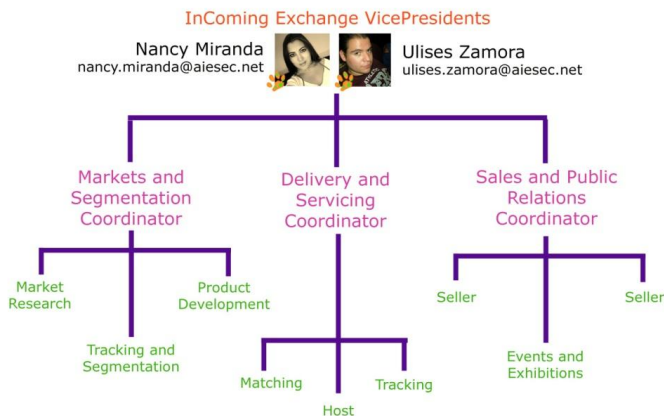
InComing Exchange VicePresidents

Nancy Miranda
nancy.miranda@aiesec.net

Ulises Zamora
ulises.zamora@aiesec.net

Markets and Segmentation Coordinator

Delivery and Servicing Coordinator

Sales and Public Relations Coordinator

Market Research

Product Development

Tracking and Segmentation

Matching

Host

Tracking

Seller

Events and Exhibitions

Seller